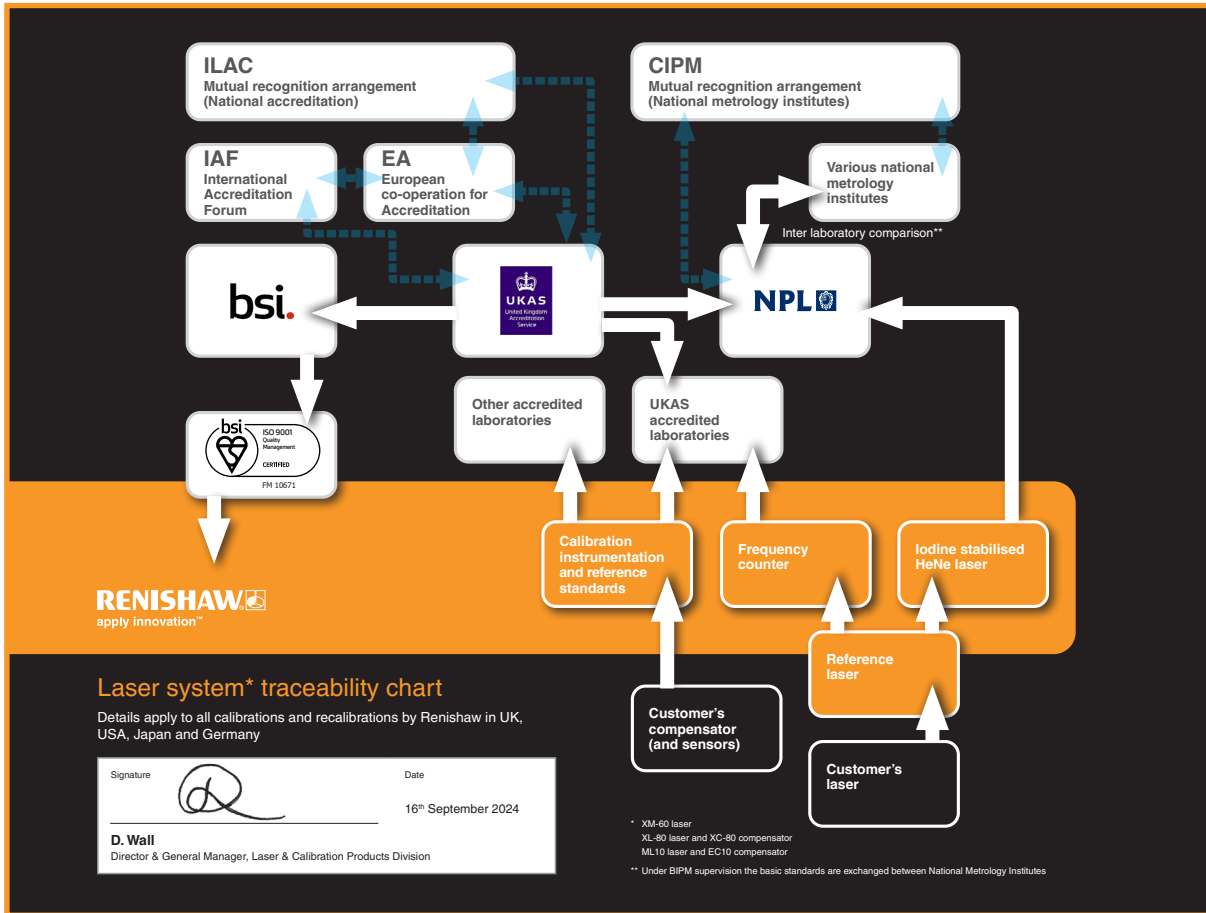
ILAC
Mutual recognition arrangement (National accreditation)

CIPM
Mutual recognition arrangement (National metrology institutes)

IAF
International Accreditation Forum

EA
European co-operation for Accreditation

Various national metrology institutes

Inter laboratory comparison**

bsi.

UKAS
United Kingdom Accreditation Service

NPL

bsi
ISO 9001
Quality Management
CERTIFIED
FM 10671

Other accredited laboratories

UKAS accredited laboratories

RENISHAW
apply innovation™

Calibration instrumentation and reference standards

Frequency counter

Iodine stabilised HeNe laser

Reference laser

Laser system* traceability chart

Details apply to all calibrations and recalibrations by Renishaw in UK, USA, Japan and Germany

Customer's compensator (and sensors)

Customer's laser

Signature

Date

16th September 2024

D. Wall
Director & General Manager, Laser & Calibration Products Division

* XM-60 laser
XL-80 laser and XC-80 compensator
ML10 laser and EC10 compensator

** Under BIPM supervision the basic standards are exchanged between National Metrology Institutes